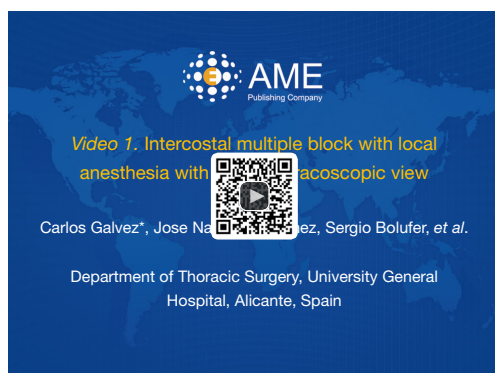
AME
Publishing Company

*Video 1.* Intercostal multiple block with local anesthesia with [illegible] racoscopic view

Carlos Galvez*, Jose Na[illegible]ez, Sergio Bolufer, *et al*.

Department of Thoracic Surgery, University General Hospital, Alicante, Spain